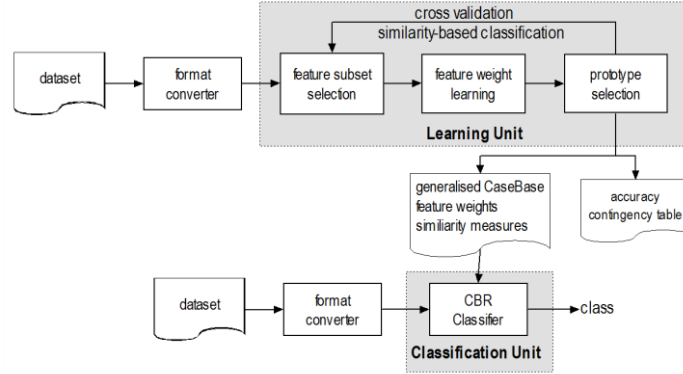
cross validation
similarity-based classification

dataset

format converter

feature subset selection

feature weight learning

prototype selection

Learning Unit

generalised CaseBase
feature weights
similiarity measures

accuracy
contingency table

dataset

format converter

CBR Classifier

class

Classification Unit